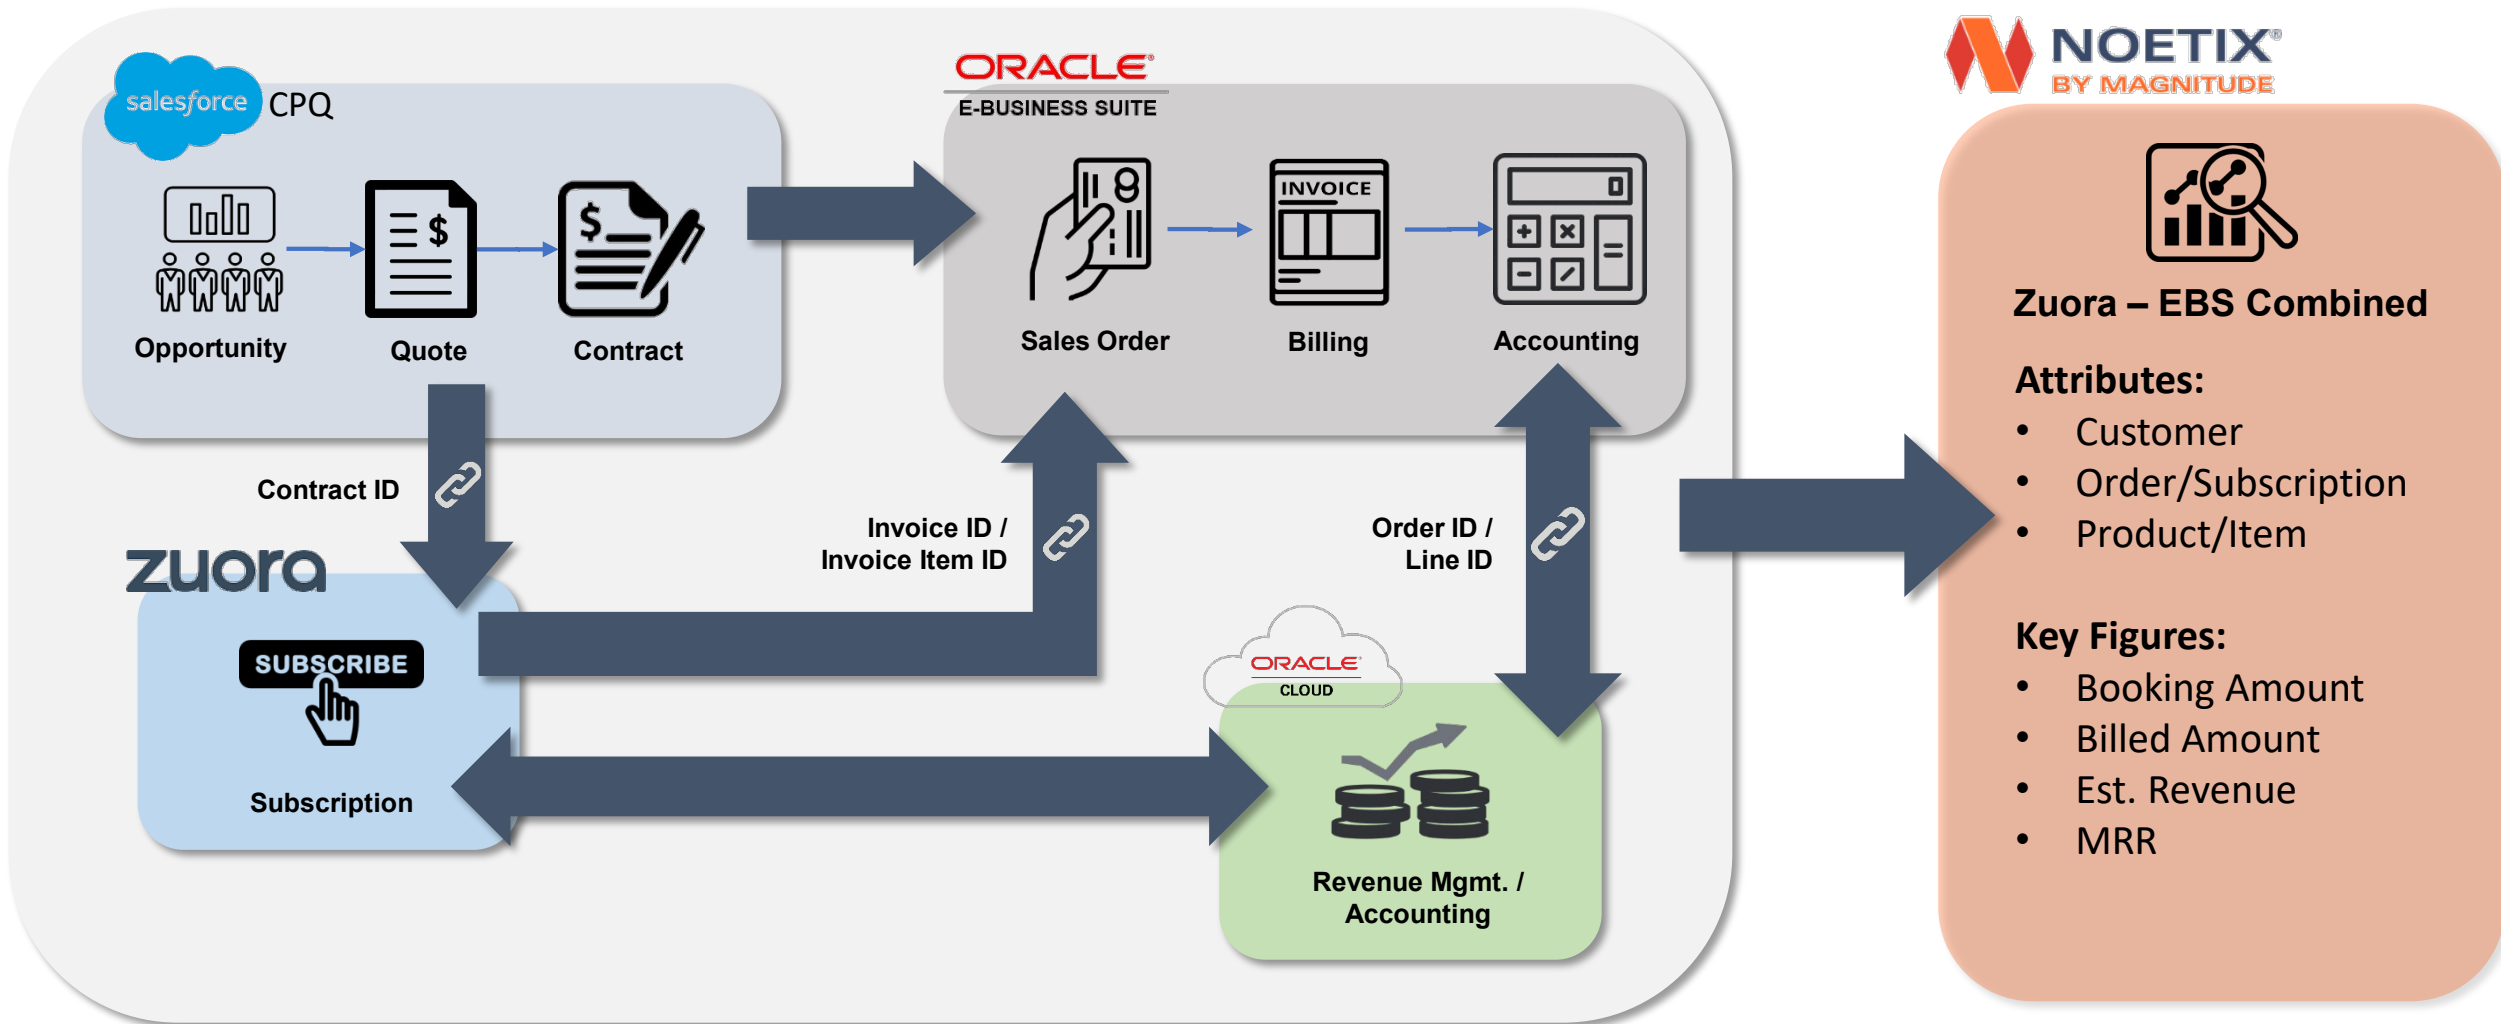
salesforce CPQ

Opportunity

Quote

$

Contract

ORACLE
E-BUSINESS SUITE

Sales Order

INVOICE

Billing

Accounting

Contract ID

Invoice ID /
Invoice Item ID

Order ID /
Line ID

zuora

SUBSCRIBE

Subscription

ORACLE
CLOUD

Revenue Mgmt. /
Accounting

NOETIX
BY MAGNITUDE

Zuora – EBS Combined

Attributes:
• Customer
• Order/Subscription
• Product/Item

Key Figures:
• Booking Amount
• Billed Amount
• Est. Revenue
• MRR